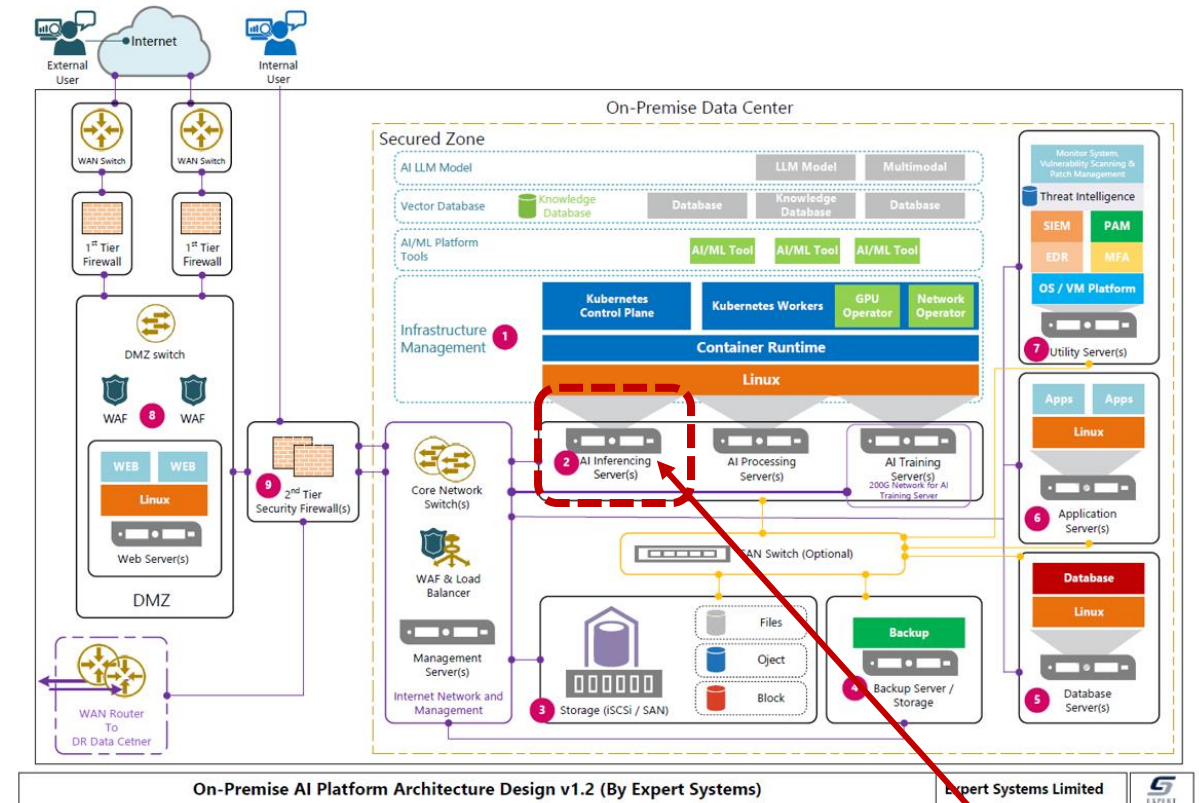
Internet

External User

Internal User

On-Premise Data Center

WAN Switch

WAN Switch

1st Tier Firewall

1st Tier Firewall

DMZ switch

WAF

8

WAF

WEB

WEB

Linux

Web Server(s)

DMZ

9

2nd Tier Security Firewall(s)

WAN Router To DR Data Cetner

Secured Zone

AI LLM Model

LLM Model

Multimodal

Vector Database

Knowledge Database

Database

Knowledge Database

Database

AI/ML Platform Tools

AI/ML Tool

AI/ML Tool

AI/ML Tool

Infrastructure Management

1

Kubernetes Control Plane

Kubernetes Workers

GPU Operator

Network Operator

Container Runtime

Linux

2

AI Inferencing Server(s)

AI Processing Server(s)

AI Training Server(s)

200G Network for AI Training Server

Core Network Switch(s)

WAF & Load Balancer

Management Server(s)

Internet Network and Management

SAN Switch (Optional)

Files

Oject

Block

3

Storage (iSCSi / SAN)

Backup

4

Backup Server / Storage

Monitor System, Vulnerability Scanning & Patch Management

Threat Intelligence

SIEM

PAM

EDR

MFA

OS / VM Platform

7

Utility Server(s)

Apps

Apps

Linux

6

Application Server(s)

Database

Linux

5

Database Server(s)

On-Premise AI Platform Architecture Design v1.2 (By Expert Systems)

Expert Systems Limited